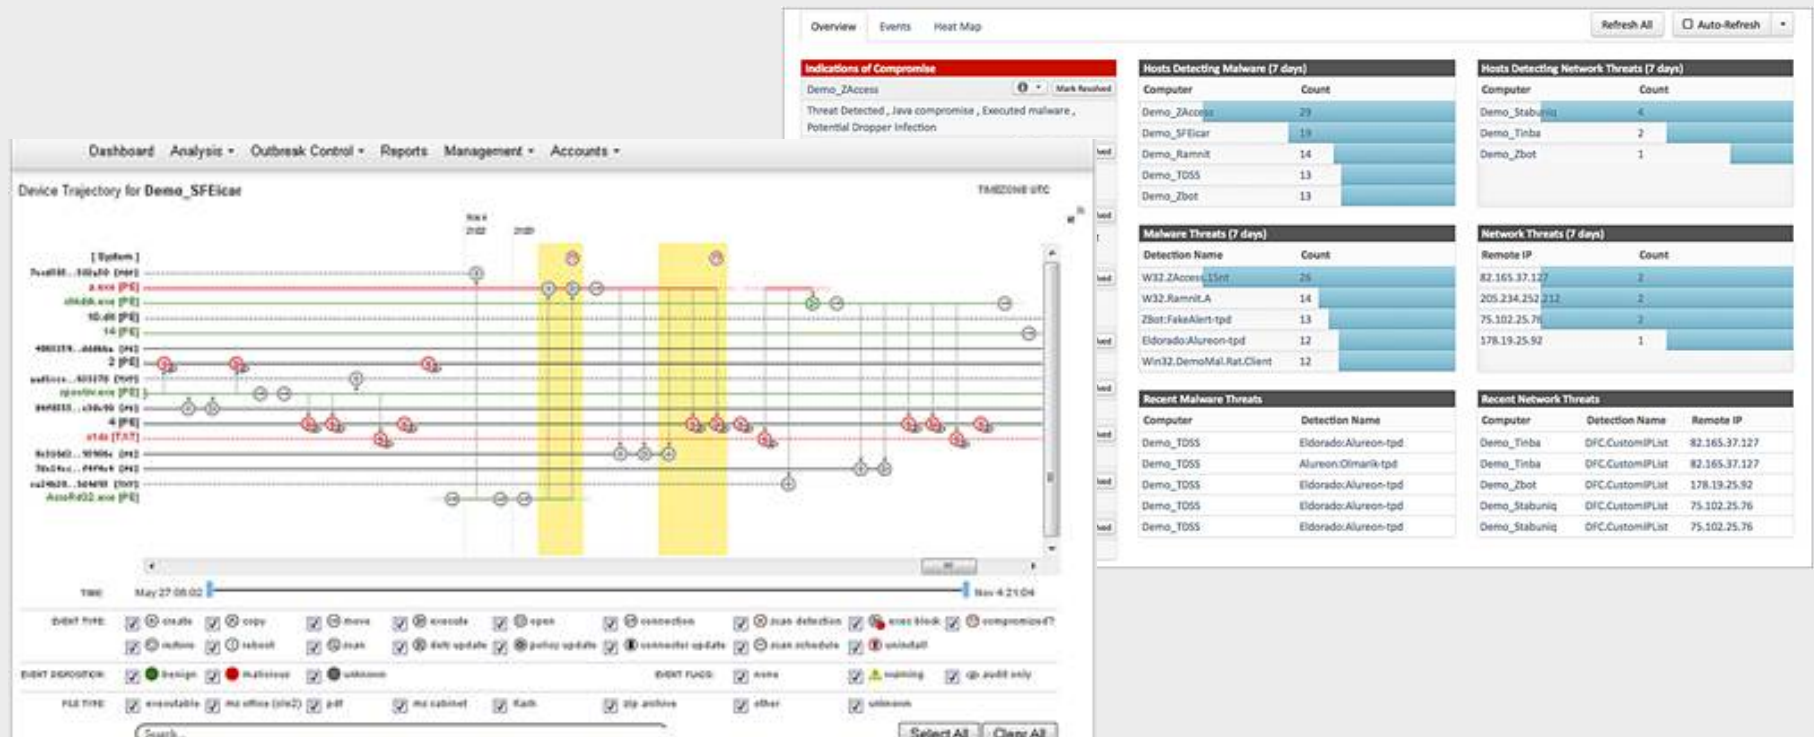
Overview Events Heat Map

Refresh All Auto-Refresh

Indications of Compromise

Demo_ZAccess Mark Resolved

Threat Detected, Java compromise, Executed malware, Potential Dropper Infection

Hosts Detecting Malware (7 days)

| Computer | Count |
|---|---|
| Demo_ZAccess | 29 |
| Demo_SFEicar | 19 |
| Demo_Ramnit | 14 |
| Demo_TDSS | 13 |
| Demo_Zbot | 13 |

Hosts Detecting Network Threats (7 days)

| Computer | Count |
|---|---|
| Demo_Stabuniq | 4 |
| Demo_Tinba | 2 |
| Demo_Zbot | 1 |

Malware Threats (7 days)

| Detection Name | Count |
|---|---|
| W32.ZAccess.15mt | 26 |
| W32.Ramnit.A | 14 |
| Zbot:FakeAlert-tpd | 13 |
| Eldorado:Alureon-tpd | 12 |
| Win32.DemoMal.Rat.Client | 12 |

Network Threats (7 days)

| Remote IP | Count |
|---|---|
| 82.165.37.127 | 2 |
| 205.234.252.212 | 2 |
| 75.102.25.76 | 2 |
| 178.19.25.92 | 1 |

Recent Malware Threats

| Computer | Detection Name |
|---|---|
| Demo_TDSS | Eldorado:Alureon-tpd |
| Demo_TDSS | Alureon:Olmarik-tpd |
| Demo_TDSS | Eldorado:Alureon-tpd |
| Demo_TDSS | Eldorado:Alureon-tpd |
| Demo_TDSS | Eldorado:Alureon-tpd |

Recent Network Threats

| Computer | Detection Name | Remote IP |
|---|---|---|
| Demo_Tinba | DFC.CustomIPList | 82.165.37.127 |
| Demo_Tinba | DFC.CustomIPList | 82.165.37.127 |
| Demo_Zbot | DFC.CustomIPList | 178.19.25.92 |
| Demo_Stabuniq | DFC.CustomIPList | 75.102.25.76 |
| Demo_Stabuniq | DFC.CustomIPList | 75.102.25.76 |

Dashboard Analysis Outbreak Control Reports Management Accounts

Device Trajectory for Demo_SFEicar

TIMEZONE UTC

[System]
a.exe [PE]
10.dll [PE]
14 [PE]
2 [PE]
4 [PE]

TIME May 27 08:02 Nov 4 21:04

EVENT TYPE: create copy move execute open connection scan detection exec block compromised? restore reboot scan defs update policy update connector update scan schedule uninstall

EVENT DISPOSITION: benign malicious unknown

EVENT FLAGS: none warning audit only

FILE TYPE: executable ms office (ole2) pdf ms cabinet flash zip archive other unknown

Search

Select All Clear All